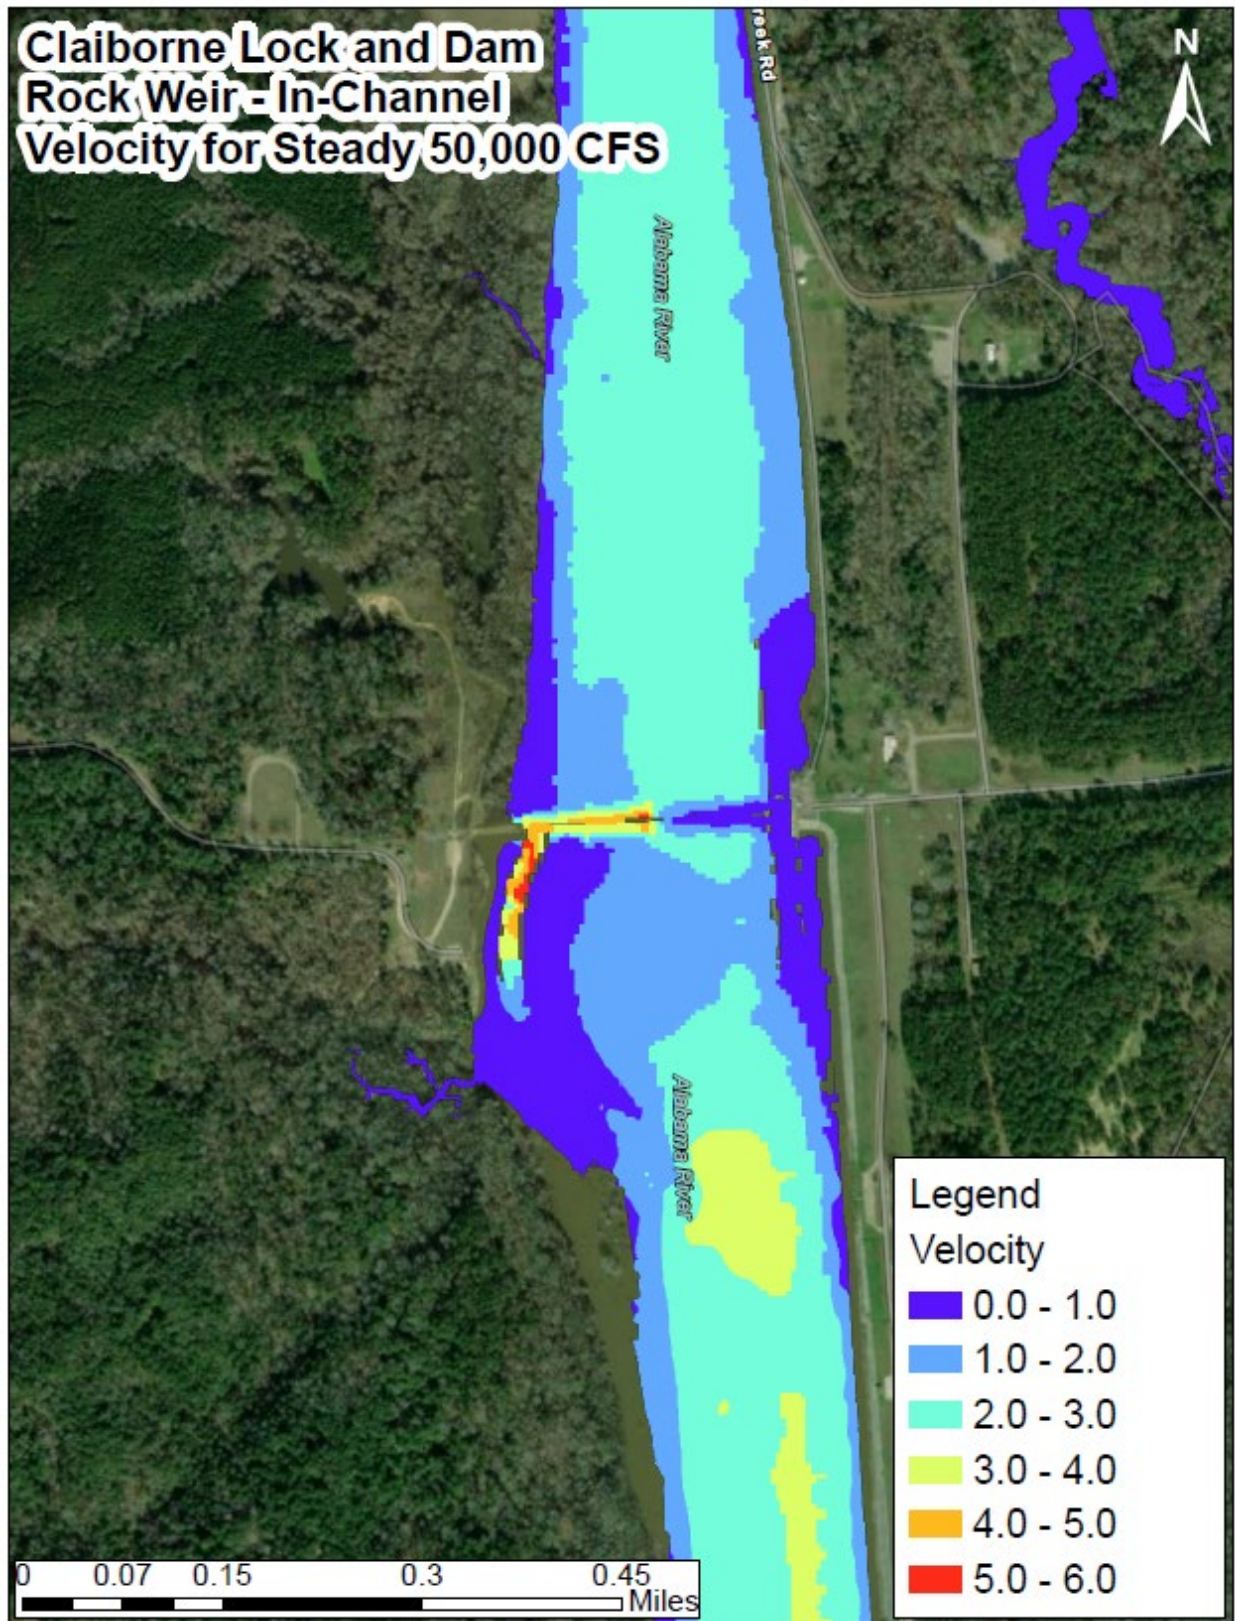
Claiborne Lock and Dam Rock Weir - In-Channel Velocity for Steady 50,000 CFS

N

reek Rd

Alabama River

Alabama River

Legend
Velocity
0.0 - 1.0
1.0 - 2.0
2.0 - 3.0
3.0 - 4.0
4.0 - 5.0
5.0 - 6.0

0 0.07 0.15 0.3 0.45 Miles